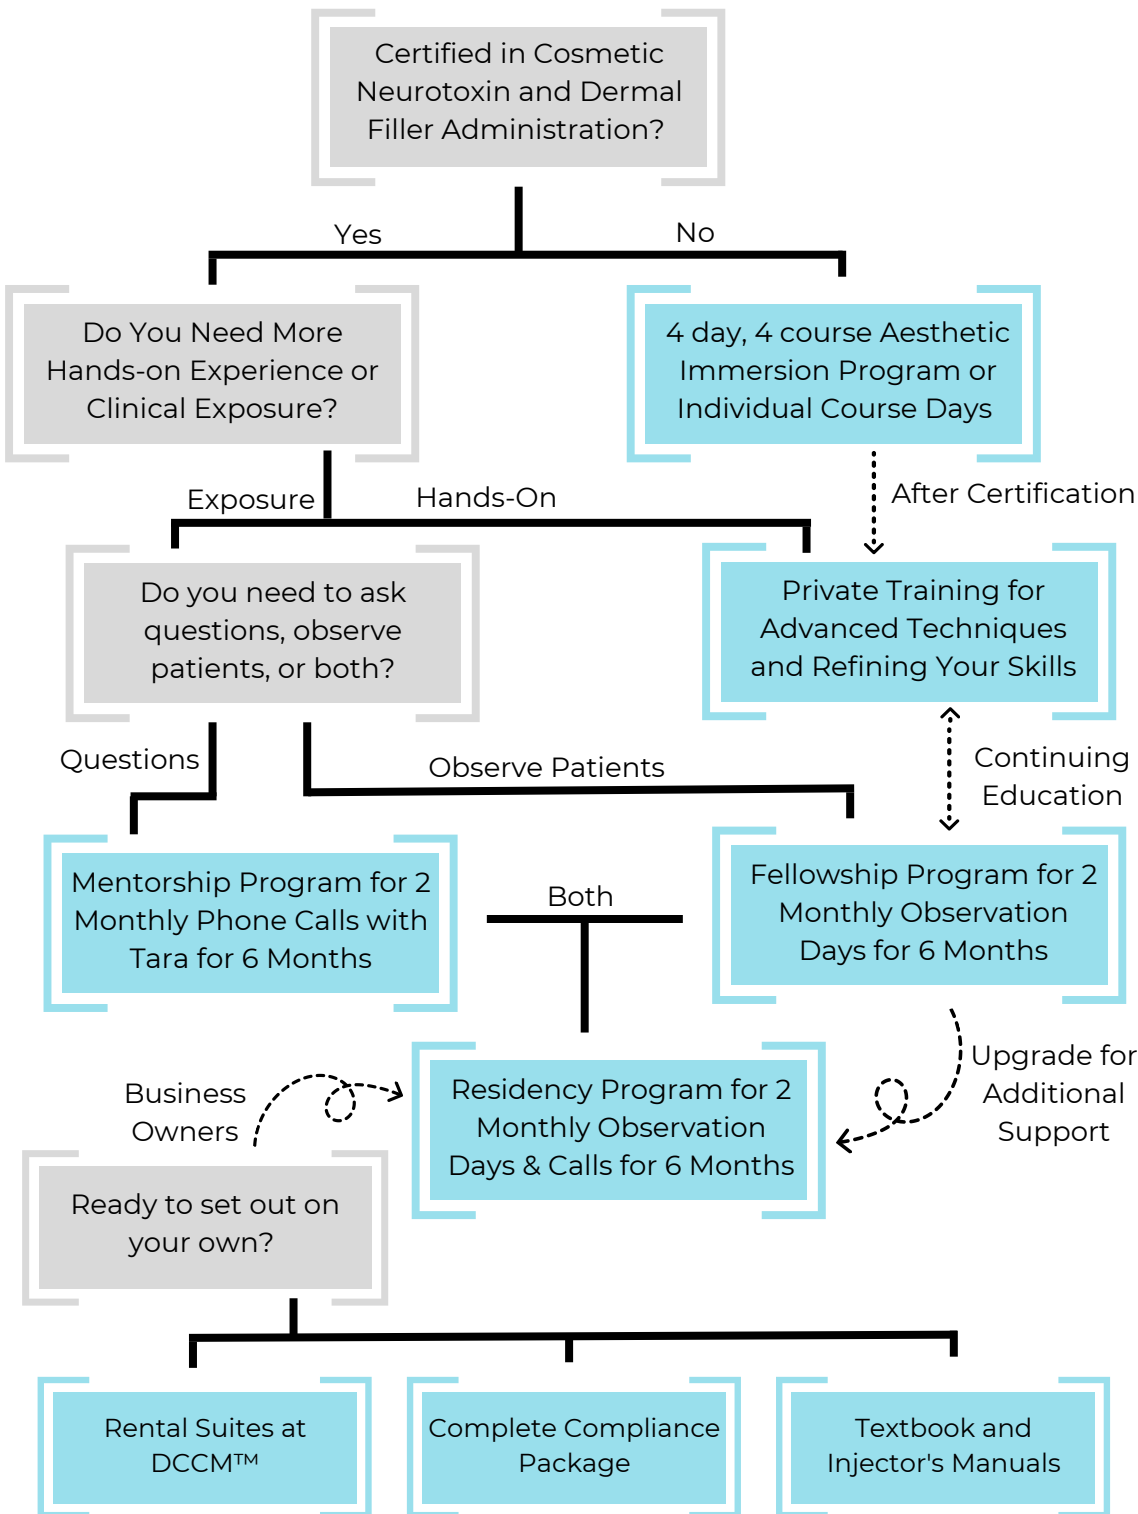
Certified in Cosmetic Neurotoxin and Dermal Filler Administration?

Yes

No

Do You Need More Hands-on Experience or Clinical Exposure?

4 day, 4 course Aesthetic Immersion Program or Individual Course Days

After Certification

Exposure

Hands-On

Do you need to ask questions, observe patients, or both?

Private Training for Advanced Techniques and Refining Your Skills

Continuing Education

Questions

Observe Patients

Mentorship Program for 2 Monthly Phone Calls with Tara for 6 Months

Both

Fellowship Program for 2 Monthly Observation Days for 6 Months

Business Owners

Residency Program for 2 Monthly Observation Days & Calls for 6 Months

Upgrade for Additional Support

Ready to set out on your own?

Rental Suites at DCCM™

Complete Compliance Package

Textbook and Injector's Manuals